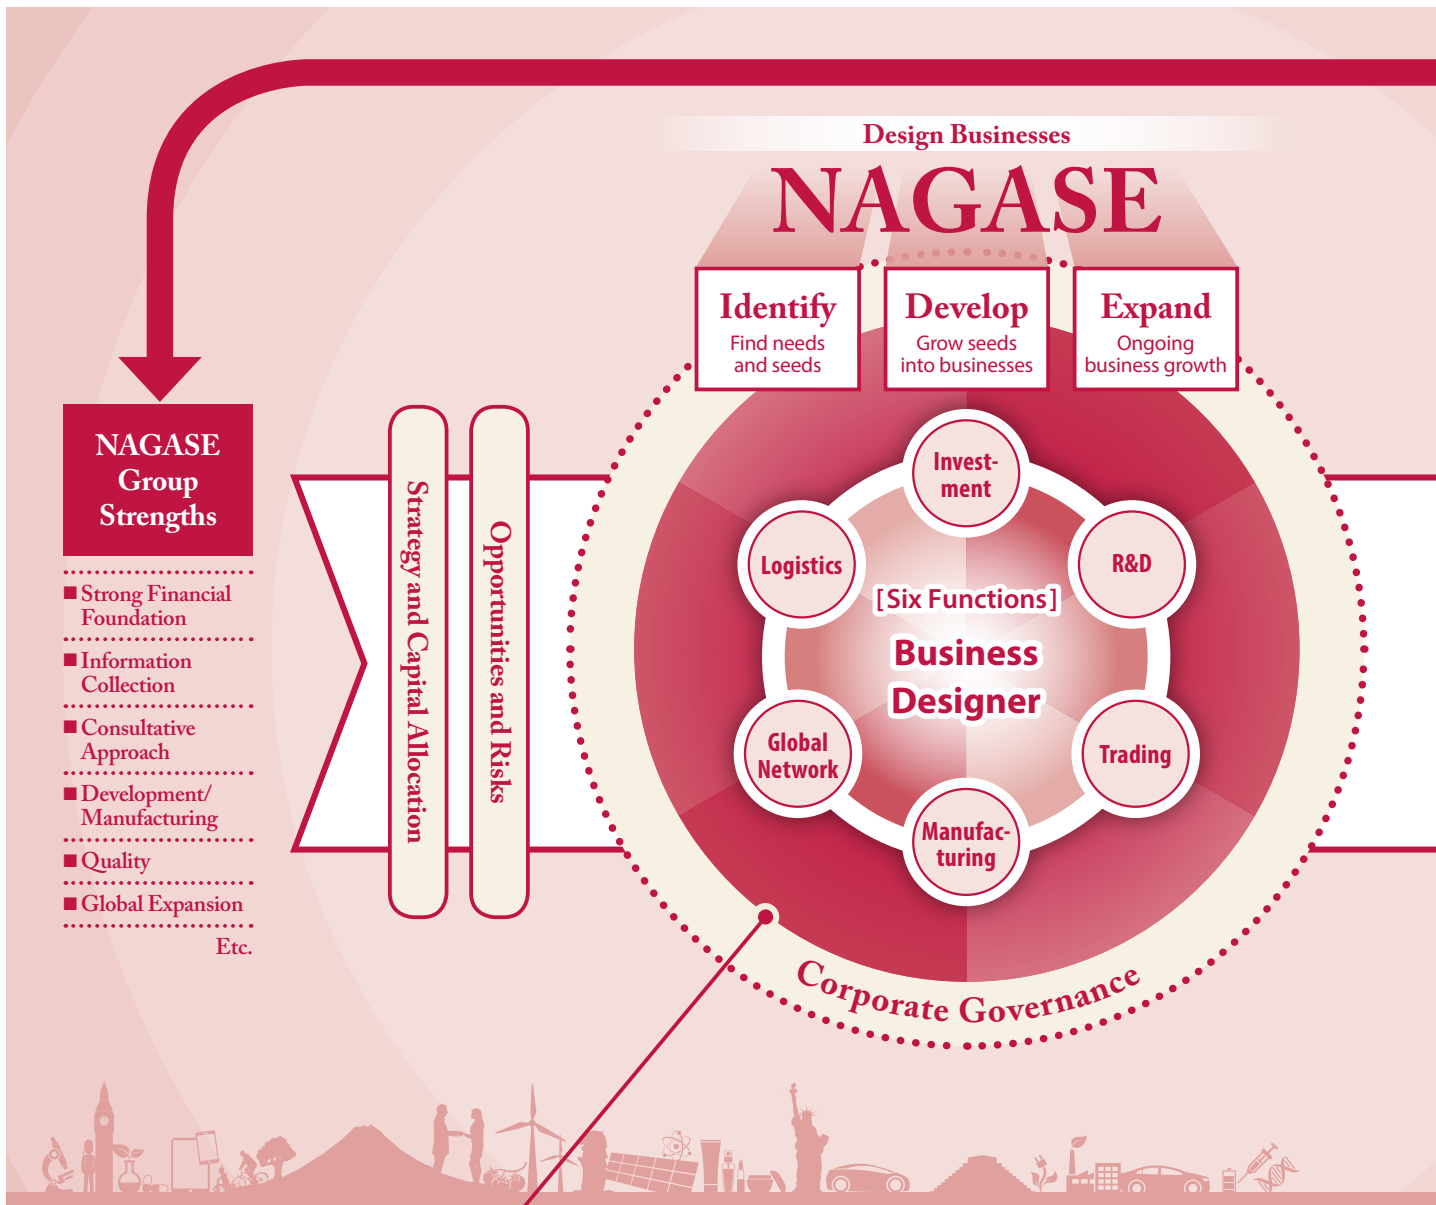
Design Businesses

NAGASE

Identify
Find needs and seeds

Develop
Grow seeds into businesses

Expand
Ongoing business growth

NAGASE Group Strengths

■ Strong Financial Foundation
■ Information Collection
■ Consultative Approach
■ Development/ Manufacturing
■ Quality
■ Global Expansion
Etc.

Strategy and Capital Allocation

Opportunities and Risks

Investment

R&D

Trading

Manufacturing

Global Network

Logistics

[Six Functions]
Business Designer

Corporate Governance